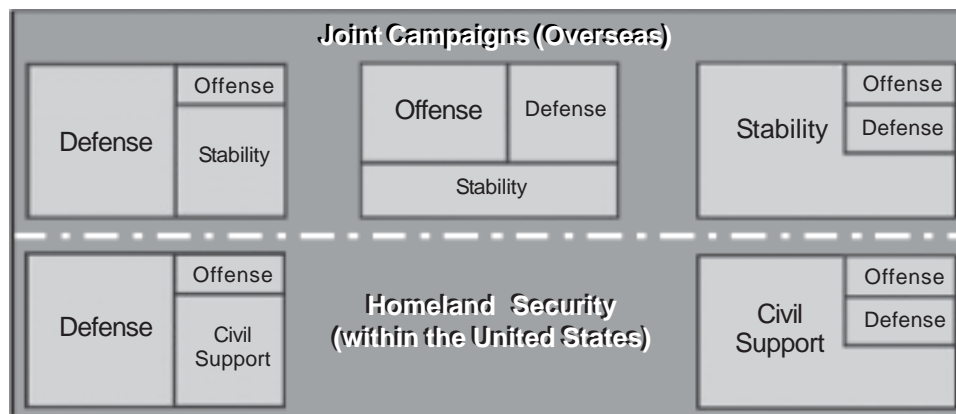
Joint Campaigns (Overseas)

Defense
Offense
Stability

Offense
Defense
Stability

Stability
Offense
Defense

Defense
Offense
Civil Support

Homeland Security (within the United States)

Civil Support
Offense
Defense